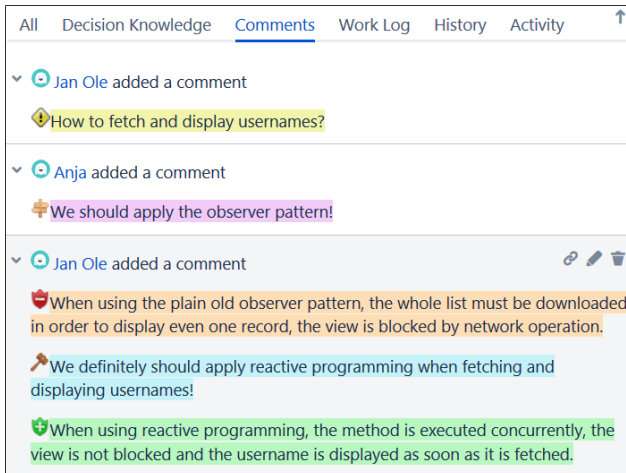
All Decision Knowledge Comments Work Log History Activity

Jan Ole added a comment

How to fetch and display usernames?

Anja added a comment

We should apply the observer pattern!

Jan Ole added a comment

When using the plain old observer pattern, the whole list must be downloaded in order to display even one record, the view is blocked by network operation.

We definitely should apply reactive programming when fetching and displaying usernames!

When using reactive programming, the method is executed concurrently, the view is not blocked and the username is displayed as soon as it is fetched.